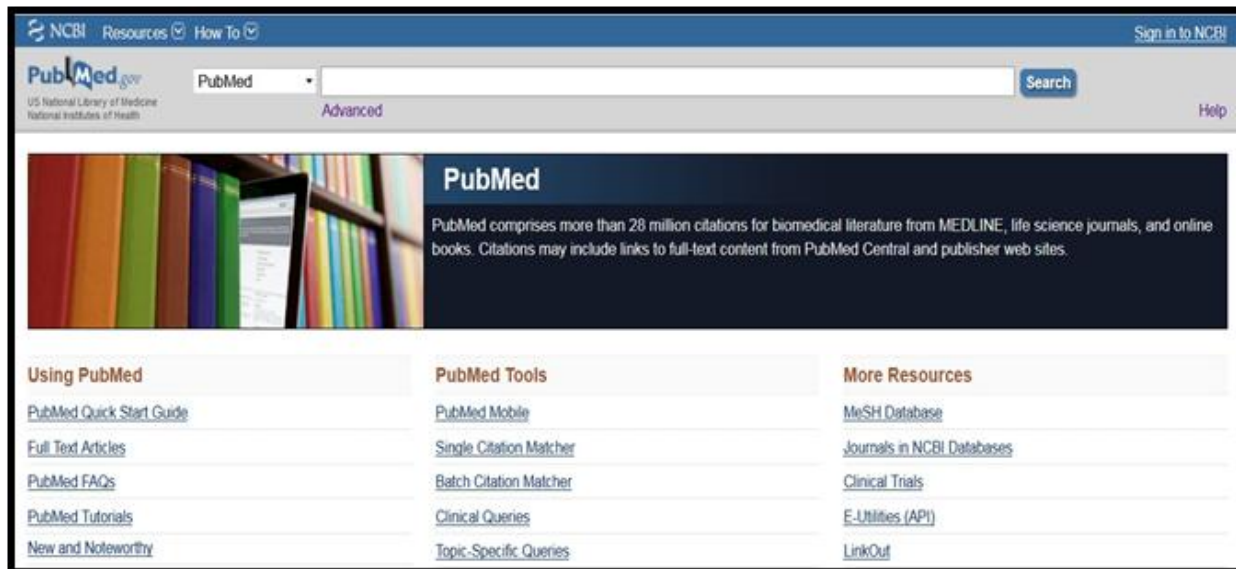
NCBI Resources How To

Sign in to NCBI

PubMed.gov
US National Library of Medicine
National Institutes of Health

PubMed

Search

Advanced

Help

PubMed

PubMed comprises more than 28 million citations for biomedical literature from MEDLINE, life science journals, and online books. Citations may include links to full-text content from PubMed Central and publisher web sites.

Using PubMed
PubMed Quick Start Guide
Full Text Articles
PubMed FAQs
PubMed Tutorials
New and Noteworthy

PubMed Tools
PubMed Mobile
Single Citation Matcher
Batch Citation Matcher
Clinical Queries
Topic-Specific Queries

More Resources
MeSH Database
Journals in NCBI Databases
Clinical Trials
E-Utilities (API)
LinkOut